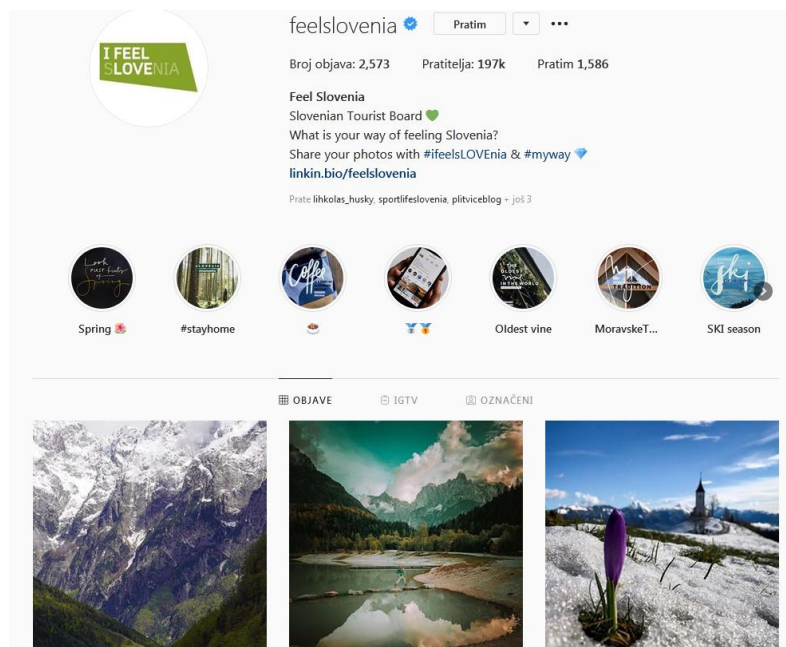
I FEEL SLOVENIA

feelslovenia Pratim ▾ •••

Broj objava: 2,573 Pratitelja: 197k Pratim 1,586

Feel Slovenia
Slovenian Tourist Board 💚
What is your way of feeling Slovenia?
Share your photos with #ifeelsLOVEnia & #myway 💎
linkin.bio/feelslovenia

Prate lihkolas_husky, sportlifeslovenia, plitviceblog + još 3

Spring 🌺 #stayhome ☕ 🥈🥇 Oldest vine MoravskeT... SKI season

OBJAVE IGTV OZNAČENI